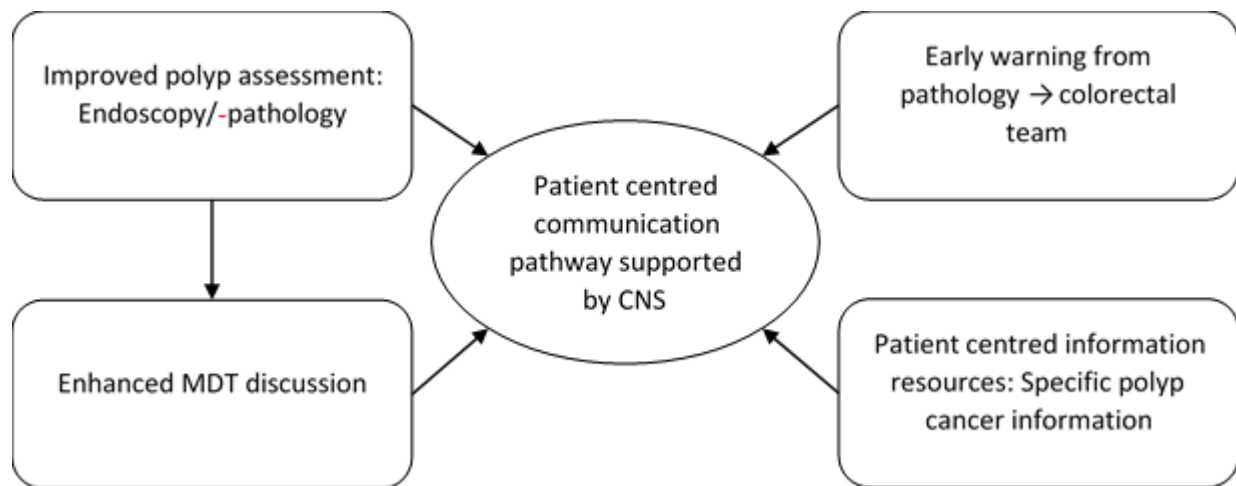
Improved polyp assessment: Endoscopy/-pathology

Early warning from pathology → colorectal team

Patient centred communication pathway supported by CNS

Enhanced MDT discussion

Patient centred information resources: Specific polyp cancer information